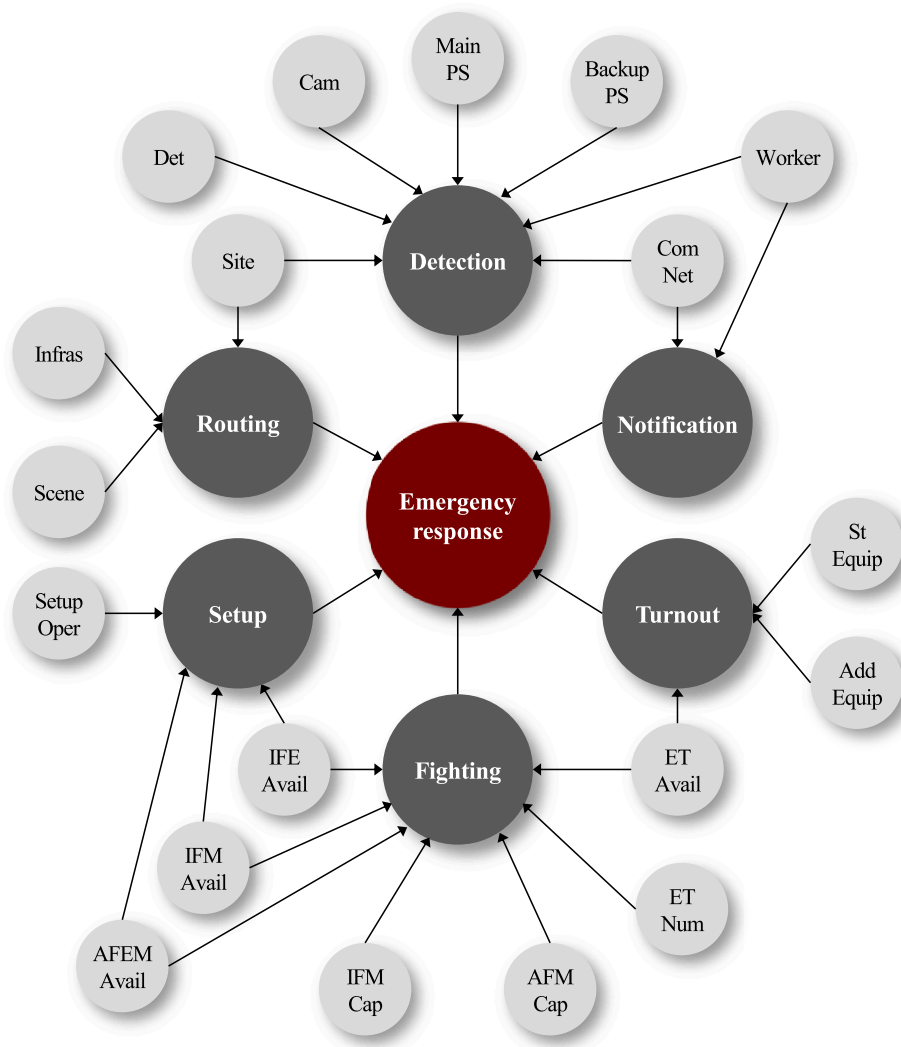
Main PS

Cam

Backup PS

Det

Worker

Site

Detection

Com Net

Infras

Routing

Notification

Emergency response

Scene

St Equip

Setup Oper

Setup

Turnout

Add Equip

IFE Avail

Fighting

ET Avail

IFM Avail

ET Num

AFEM Avail

IFM Cap

AFM Cap